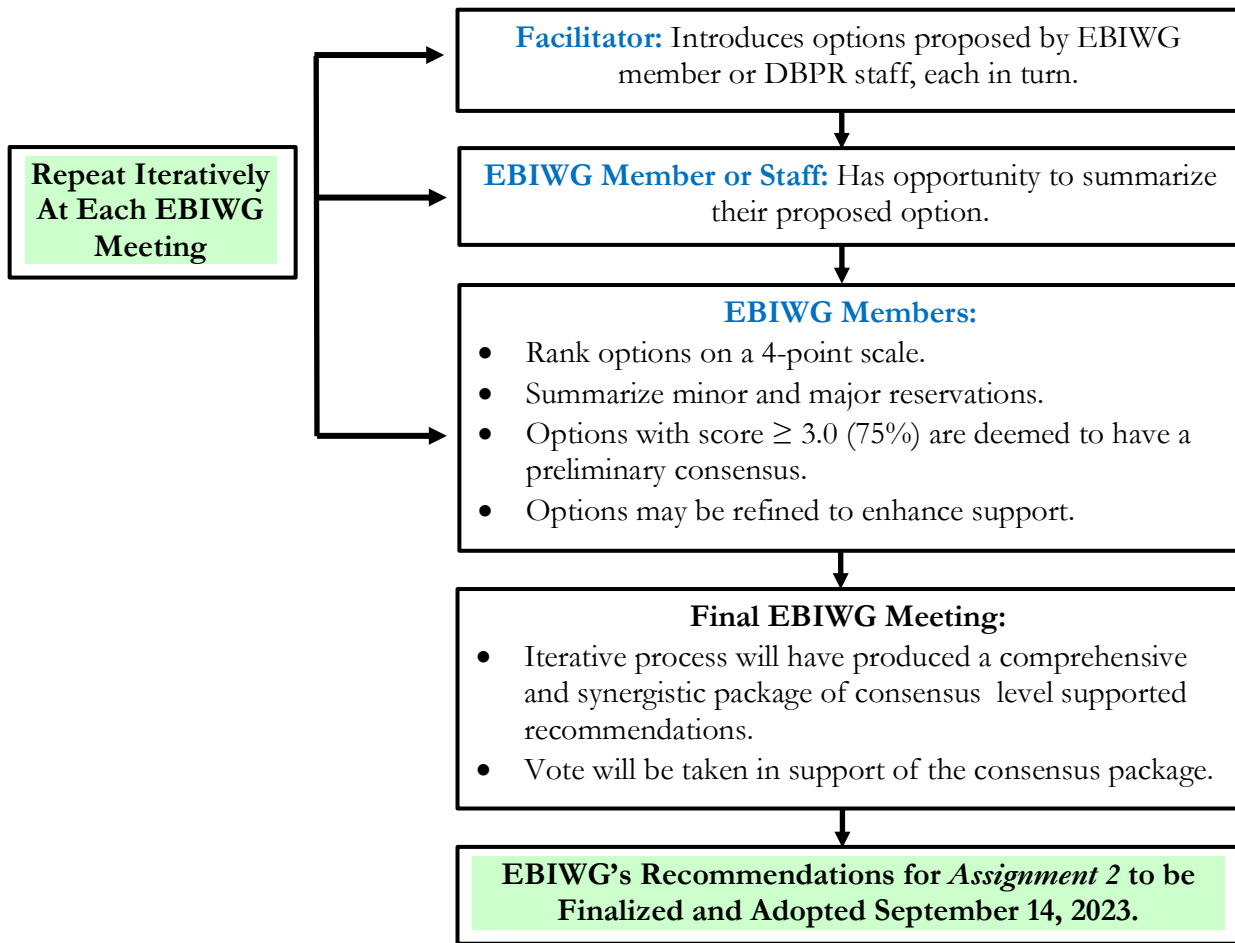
Repeat Iteratively At Each EBIWG Meeting

**Facilitator:** Introduces options proposed by EBIWG member or DBPR staff, each in turn.

**EBIWG Member or Staff:** Has opportunity to summarize their proposed option.

**EBIWG Members:**
- Rank options on a 4-point scale.
- Summarize minor and major reservations.
- Options with score $\geq 3.0$ (75%) are deemed to have a preliminary consensus.
- Options may be refined to enhance support.

**Final EBIWG Meeting:**
- Iterative process will have produced a comprehensive and synergistic package of consensus level supported recommendations.
- Vote will be taken in support of the consensus package.

EBIWG's Recommendations for *Assignment 2* to be Finalized and Adopted September 14, 2023.